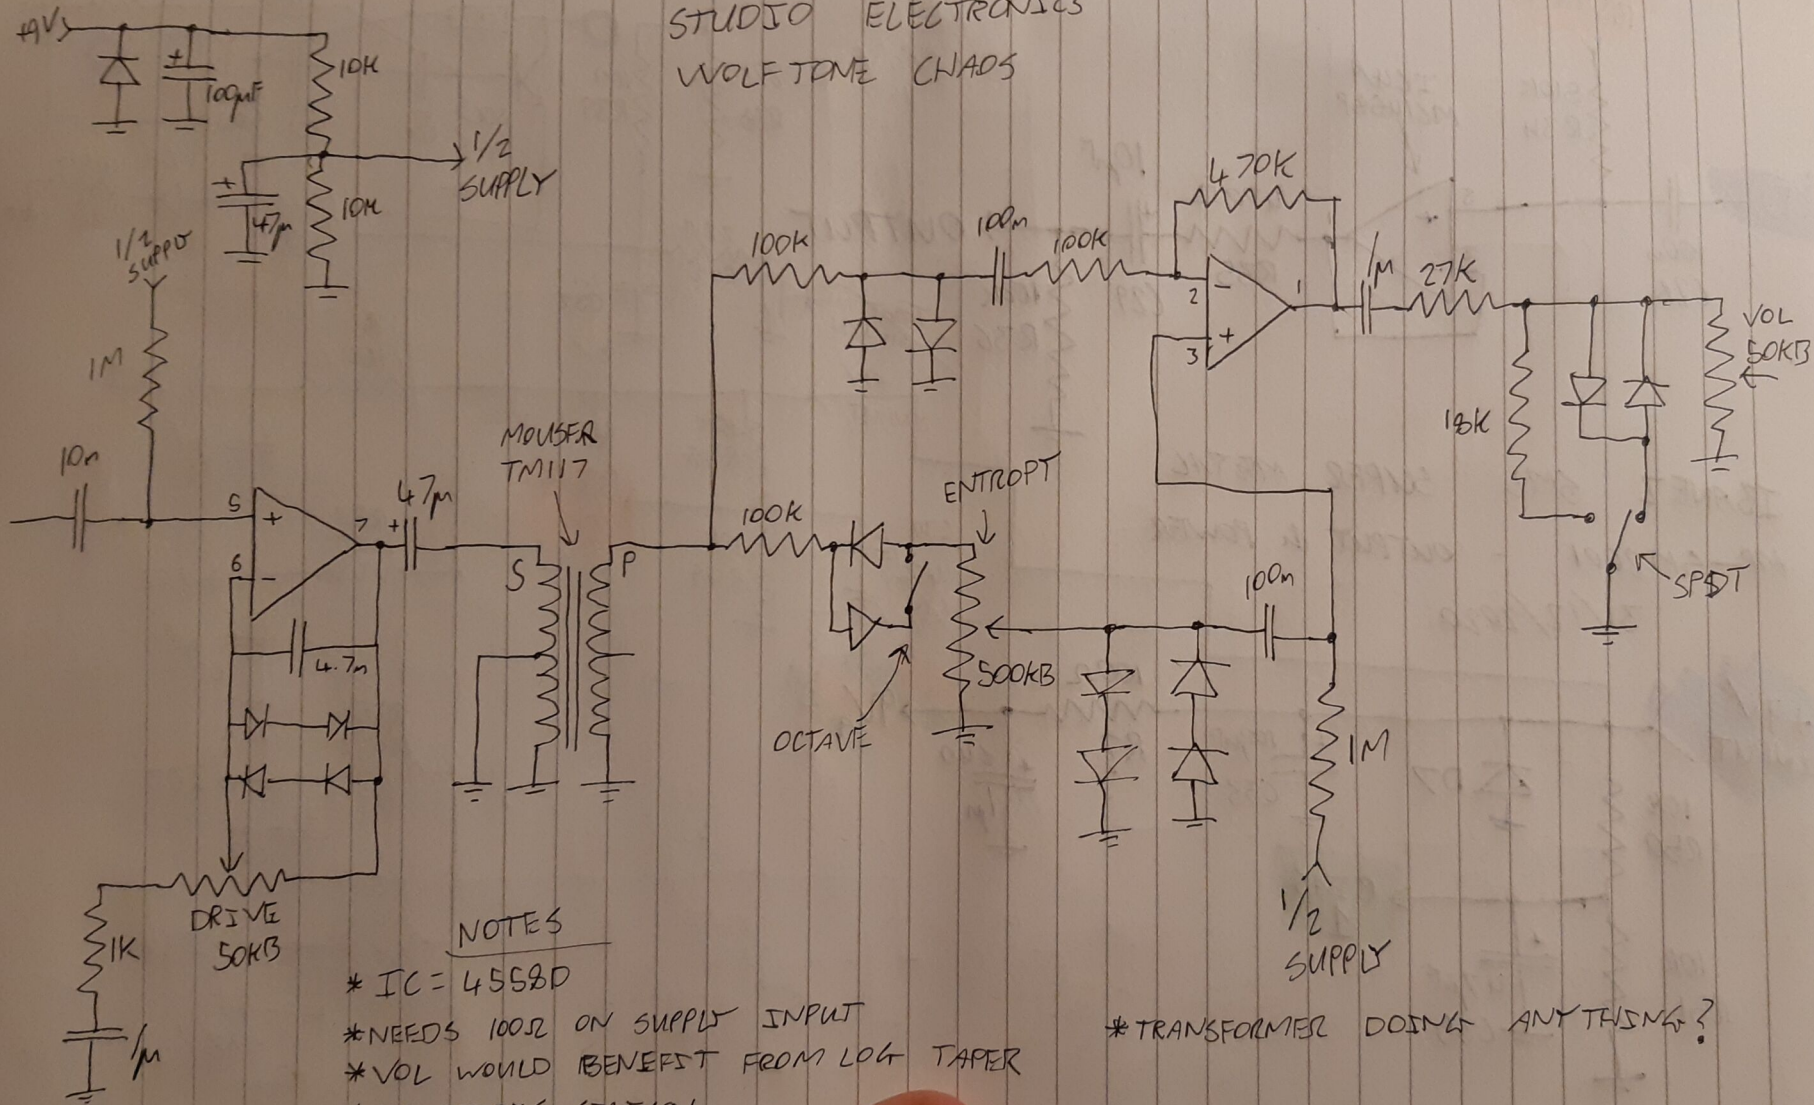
STUDIO ELECTRONICS
WOLFTONE CHAOS

+4V
100μF
10K
10K
1/2 SUPPLY
47μ
1/2 SUPPLY
1M
10n
5
6
7
47μ
4.7n
MOUSER TM117
S
P
100K
100K
100n
100K
470K
2
3
1
1μ
27K
18K
VOL 50KB
ENTROPY
OCTAVE
500KB
100n
1M
1/2 SUPPLY
SPDT
DRIVE 50KB
1K
1μ

NOTES
* IC = 4558D
* NEEDS 100Ω ON SUPPLY INPUT
* VOL WOULD BENEFIT FROM LOG TAPER
* TRANSFORMER DOING ANYTHING?